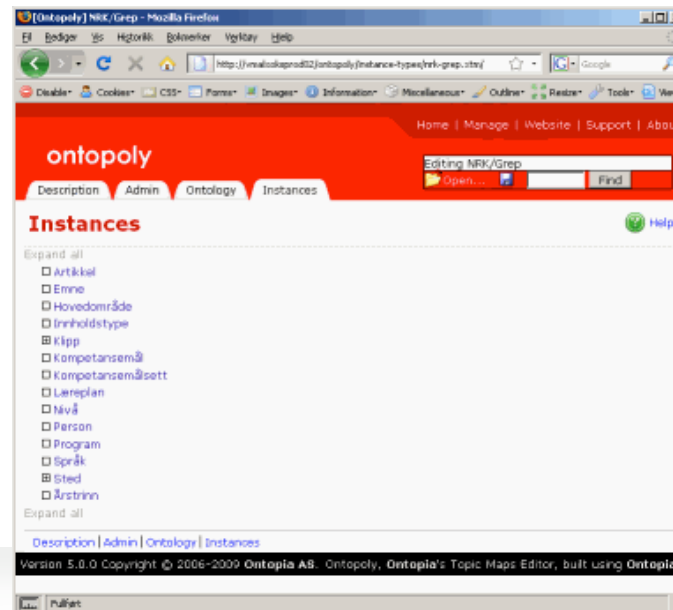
[Ontopoly] NRK/Grep - Mozilla Firefox

Fil Rediger Vis Historikk Bokmerker Verktøy Hjelp

http://vmalcokeprod02/ontopoly/instance-types/nrk-grep.stm/

Google

Disable Cookies CSS Forms Images Information Miscellaneous Outline Resize Tools Vie

Home | Manage | Website | Support | Abou

ontopoly

Editing NRK/Grep

Open... Find

Description Admin Ontology Instances

Instances

Help

Expand all

Artikkel
Emne
Hovedområde
Innholdstype
Klipp
Kompetansemål
Kompetansemålsett
Læreplan
Nivå
Person
Program
Språk
Sted
Årstrinn

Expand all

Description | Admin | Ontology | Instances

Version 5.0.0 Copyright © 2006-2009 Ontopia AS. Ontopoly, Ontopia's Topic Maps Editor, built using Ontopia

Fullført